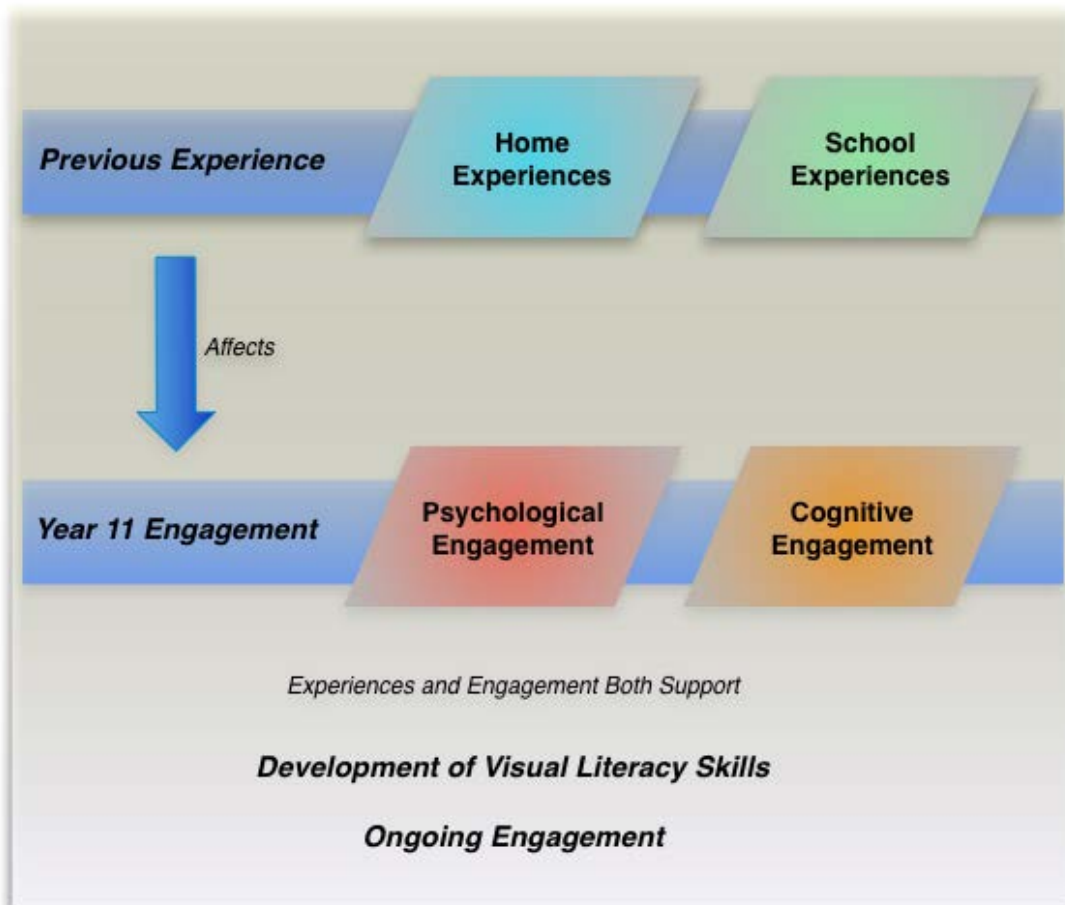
Previous Experience

Home Experiences

School Experiences

Affects

Year 11 Engagement

Psychological Engagement

Cognitive Engagement

Experiences and Engagement Both Support

Development of Visual Literacy Skills

Ongoing Engagement